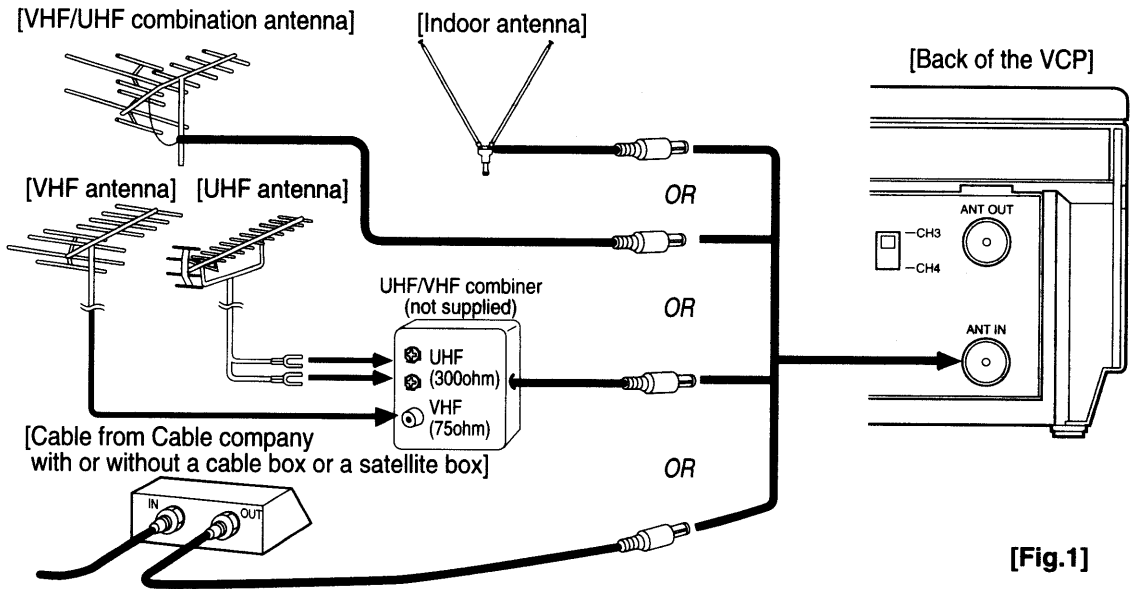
[VHF/UHF combination antenna]

[Indoor antenna]

[Back of the VCP]

[VHF antenna] [UHF antenna]

OR

ANT OUT

—CH3

—CH4

UHF/VHF combiner (not supplied)

OR

ANT IN

UHF (300ohm)

VHF (75ohm)

[Cable from Cable company with or without a cable box or a satellite box]

OR

IN

OUT

[Fig.1]